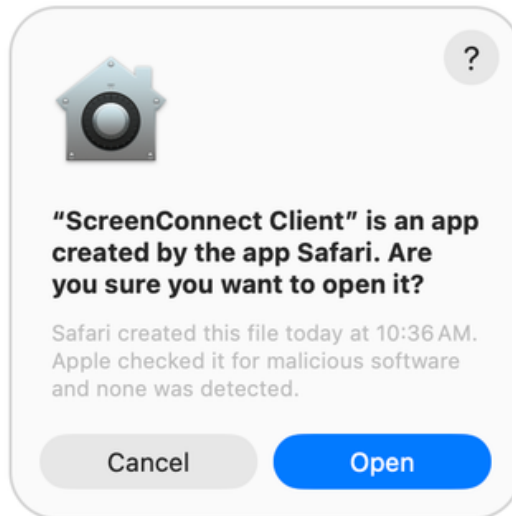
?

“ScreenConnect Client” is an app created by the app Safari. Are you sure you want to open it?

Safari created this file today at 10:36 AM. Apple checked it for malicious software and none was detected.

Cancel

Open